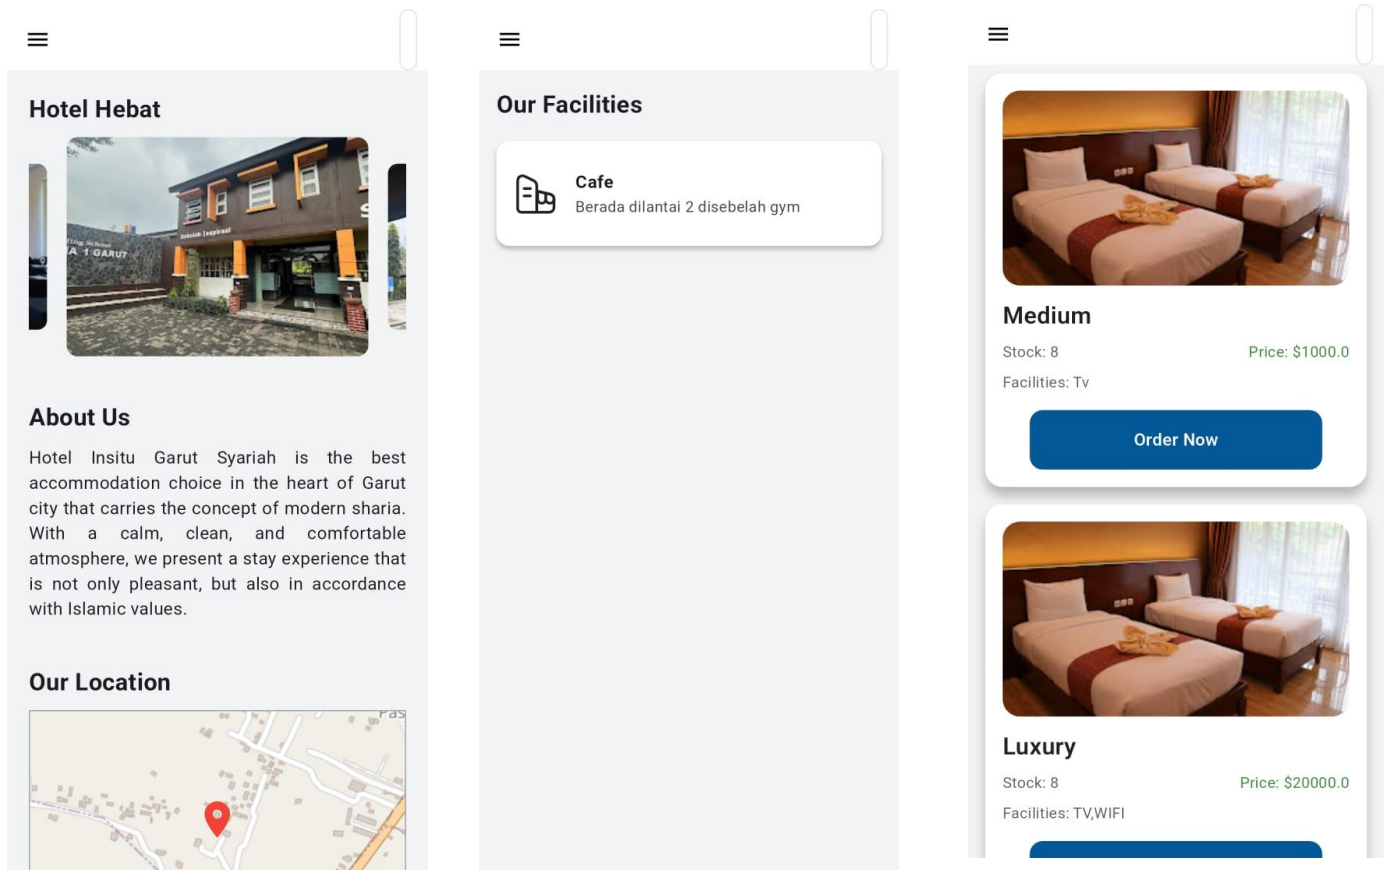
Hotel Hebat

About Us

Hotel Insitu Garut Syariah is the best accommodation choice in the heart of Garut city that carries the concept of modern sharia. With a calm, clean, and comfortable atmosphere, we present a stay experience that is not only pleasant, but also in accordance with Islamic values.

Our Location

Our Facilities

Cafe
Berada dilantai 2 disebelah gym

Medium
Stock: 8
Price: $1000.0
Facilities: Tv
Order Now

Luxury
Stock: 8
Price: $20000.0
Facilities: TV,WIFI